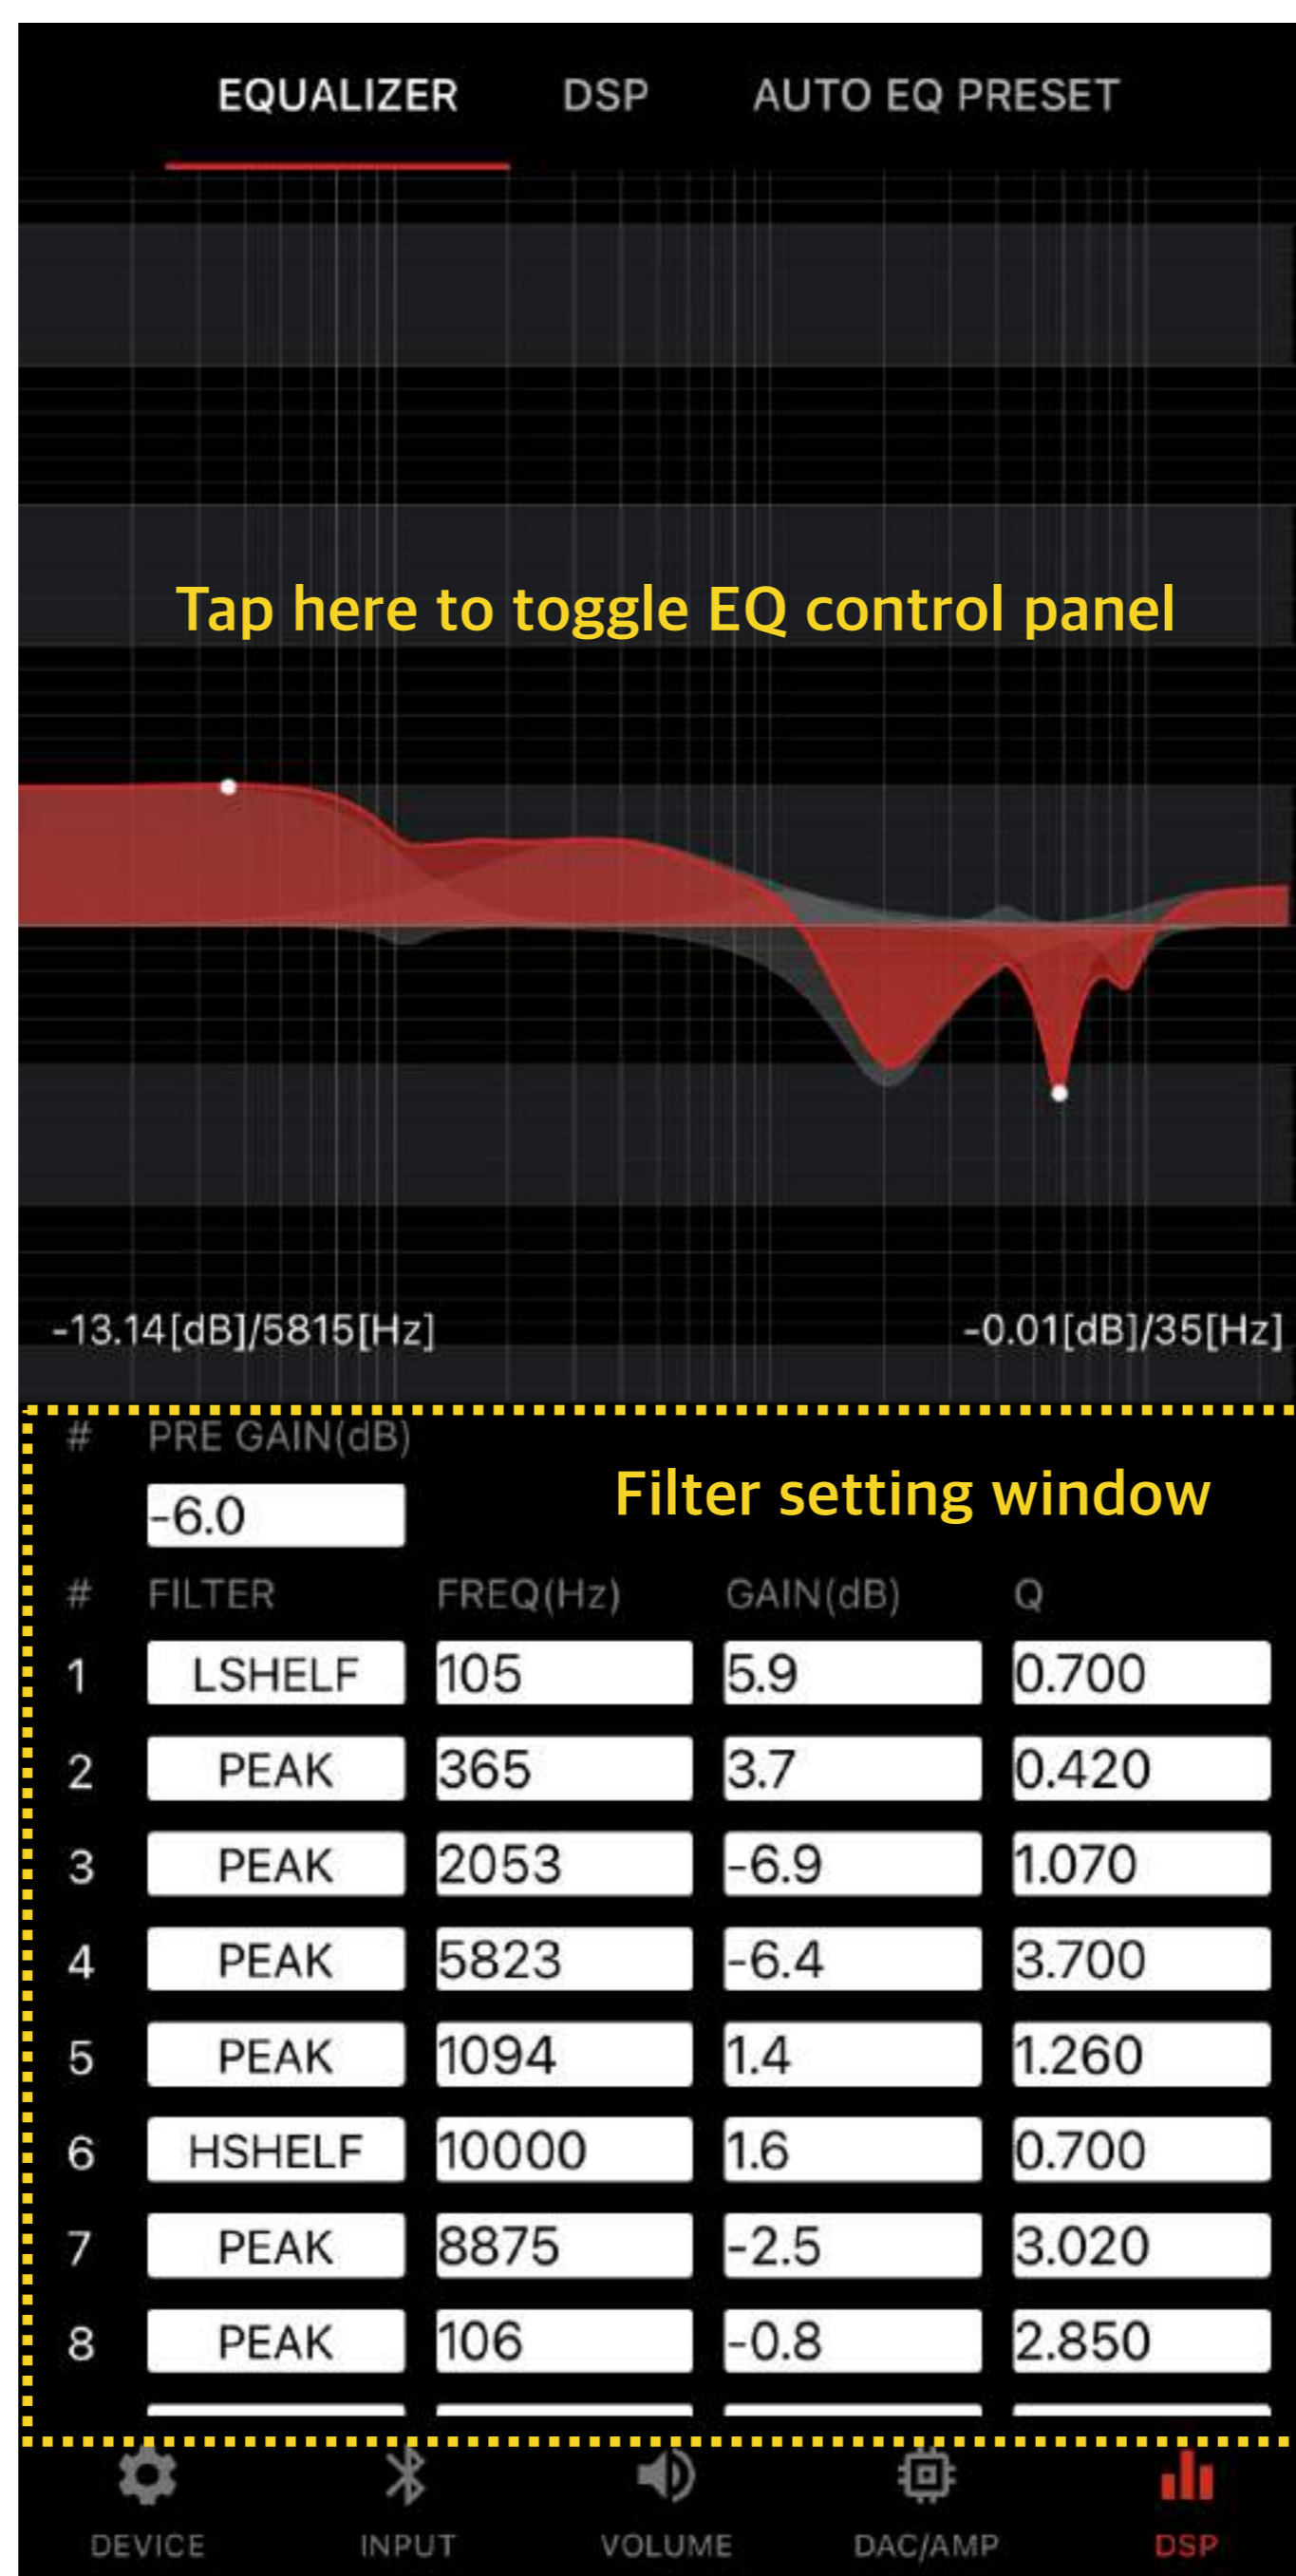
EQUALIZER DSP AUTO EQ PRESET

Tap here to toggle EQ control panel

-13.14[dB]/5815[Hz] -0.01[dB]/35[Hz]

# PRE GAIN(dB)

-6.0

Filter setting window

| # | FILTER | FREQ(Hz) | GAIN(dB) | Q |
|---|---|---|---|---|
| 1 | LSHELF | 105 | 5.9 | 0.700 |
| 2 | PEAK | 365 | 3.7 | 0.420 |
| 3 | PEAK | 2053 | -6.9 | 1.070 |
| 4 | PEAK | 5823 | -6.4 | 3.700 |
| 5 | PEAK | 1094 | 1.4 | 1.260 |
| 6 | HSHELF | 10000 | 1.6 | 0.700 |
| 7 | PEAK | 8875 | -2.5 | 3.020 |
| 8 | PEAK | 106 | -0.8 | 2.850 |

DEVICE INPUT VOLUME DAC/AMP DSP